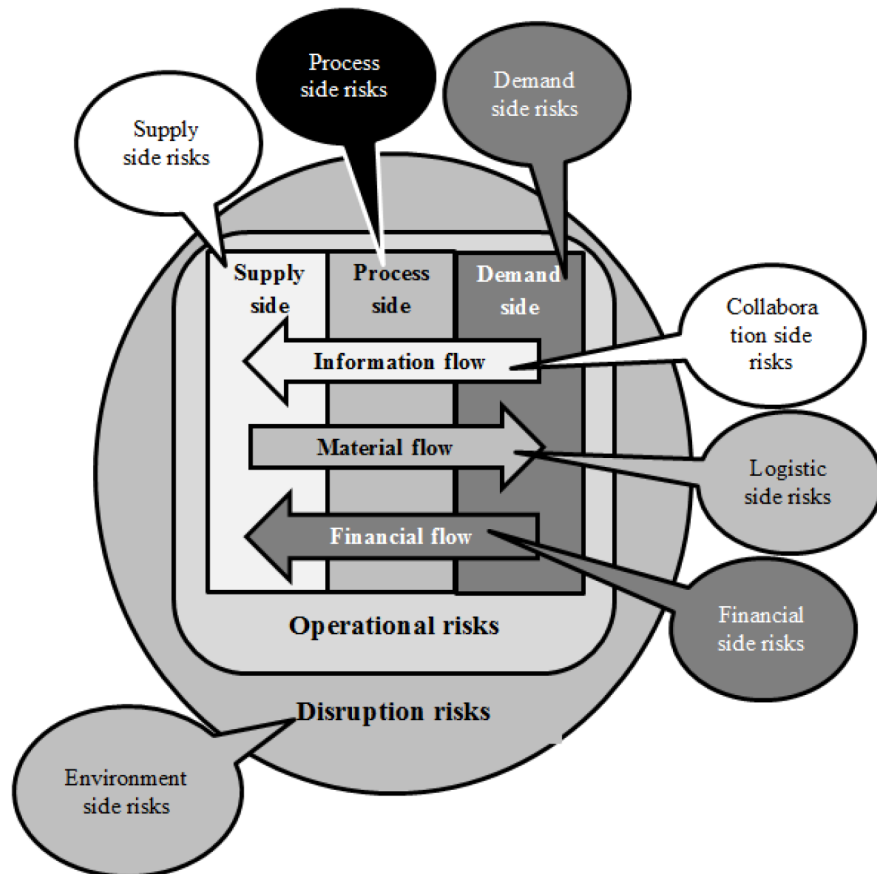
Process side risks

Demand side risks

Supply side risks

Supply side

Process side

Demand side

Collabora tion side risks

Information flow

Material flow

Logistic side risks

Financial flow

Financial side risks

Operational risks

Disruption risks

Environment side risks